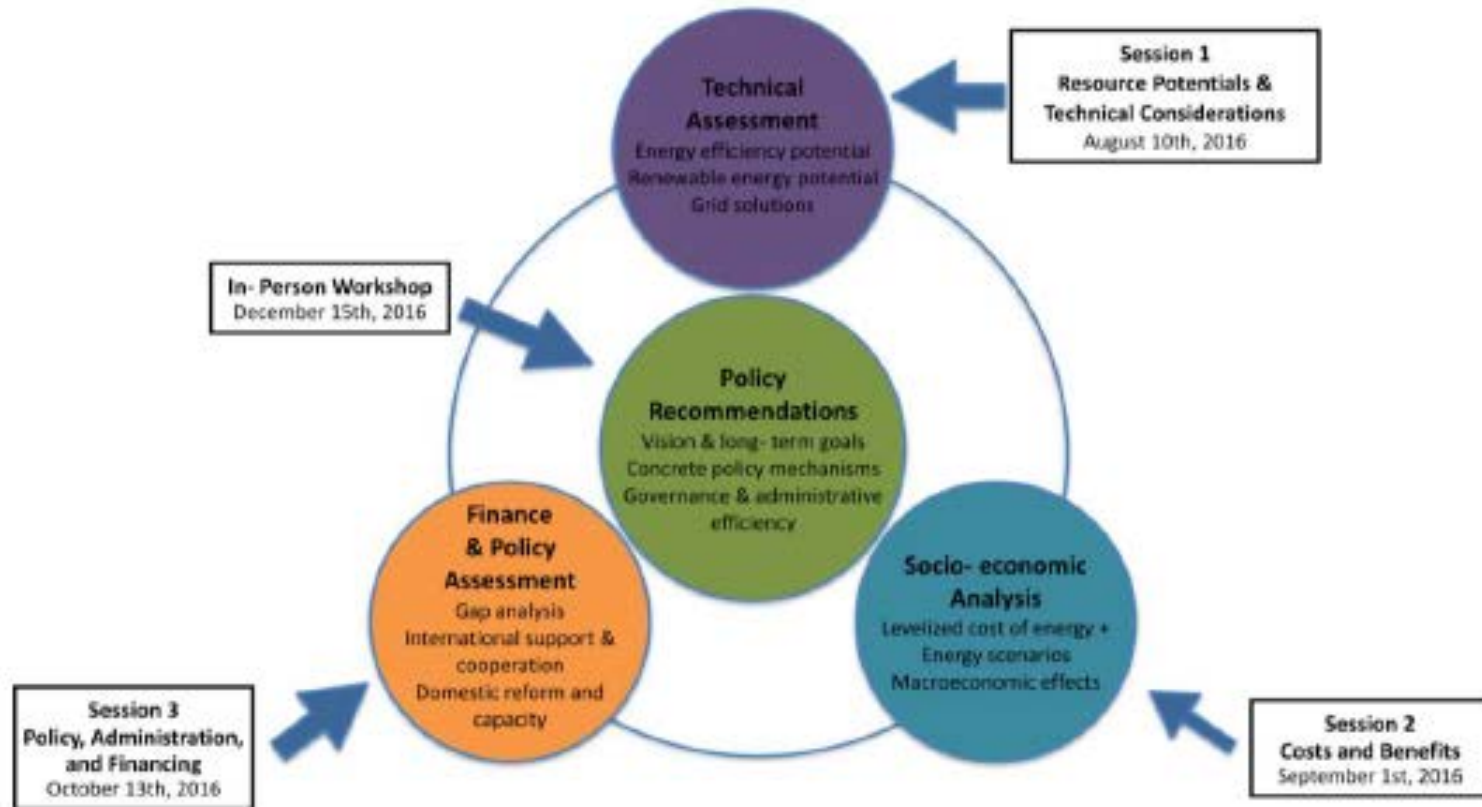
Technical Assessment
Energy efficiency potential
Renewable energy potential
Grid solutions

Session 1
Resource Potentials & Technical Considerations
August 10th, 2016

In- Person Workshop
December 15th, 2016

Policy Recommendations
Vision & long- term goals
Concrete policy mechanisms
Governance & administrative efficiency

Finance & Policy Assessment
Gap analysis
International support & cooperation
Domestic reform and capacity

Socio- economic Analysis
Levelized cost of energy +
Energy scenarios
Macroeconomic effects

Session 3
Policy, Administration, and Financing
October 13th, 2016

Session 2
Costs and Benefits
September 1st, 2016